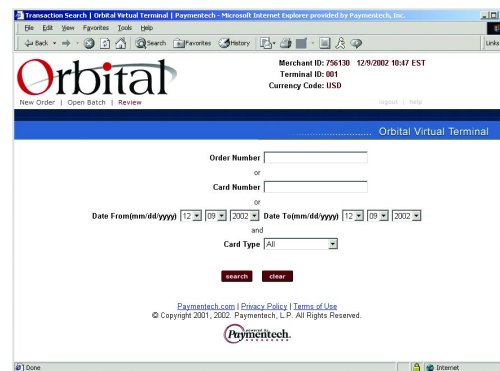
Transaction Search | Orbital Virtual Terminal | Paymentech - Microsoft Internet Explorer provided by Paymentech, Inc.

File Edit View Favorites Tools Help

Back Search Favorites History Links

Orbital

Merchant ID: 756130 12/9/2002 10:47 EST
Terminal ID: 001
Currency Code: USD

New Order | Open Batch | Review

logout | help

Orbital Virtual Terminal

Order Number

or

Card Number

or

Date From(mm/dd/yyyy) 12 09 2002 Date To(mm/dd/yyyy) 12 09 2002

and

Card Type All

search clear

Paymentech.com | Privacy Policy | Terms of Use
© Copyright 2001, 2002. Paymentech, L.P. All Rights Reserved.

Paymentech

Done

Internet